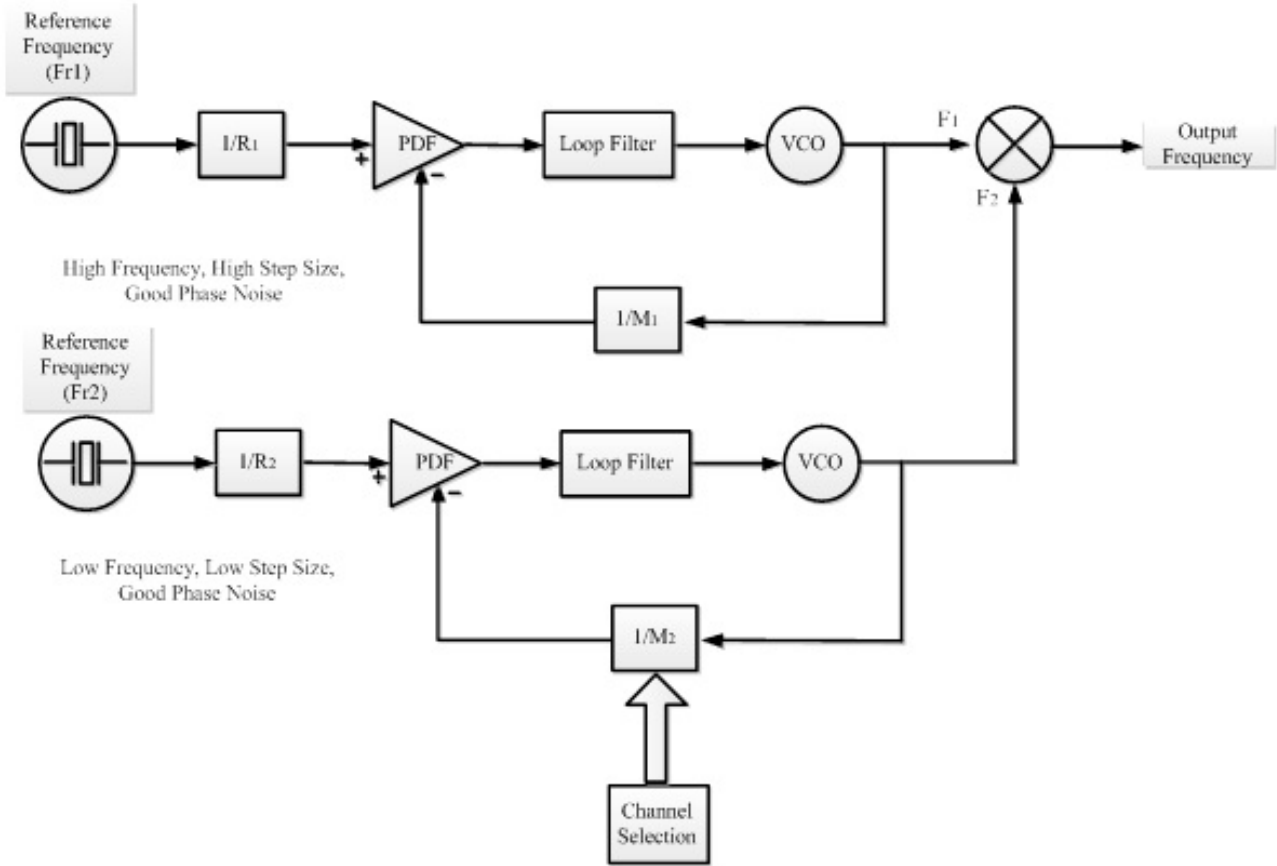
Reference Frequency (Fr1)

$1/R_1$

+

PDF

−

Loop Filter

VCO

$F_1$

Output Frequency

$F_2$

High Frequency, High Step Size, Good Phase Noise

$1/M_1$

Reference Frequency (Fr2)

$1/R_2$

+

PDF

−

Loop Filter

VCO

Low Frequency, Low Step Size, Good Phase Noise

$1/M_2$

Channel Selection